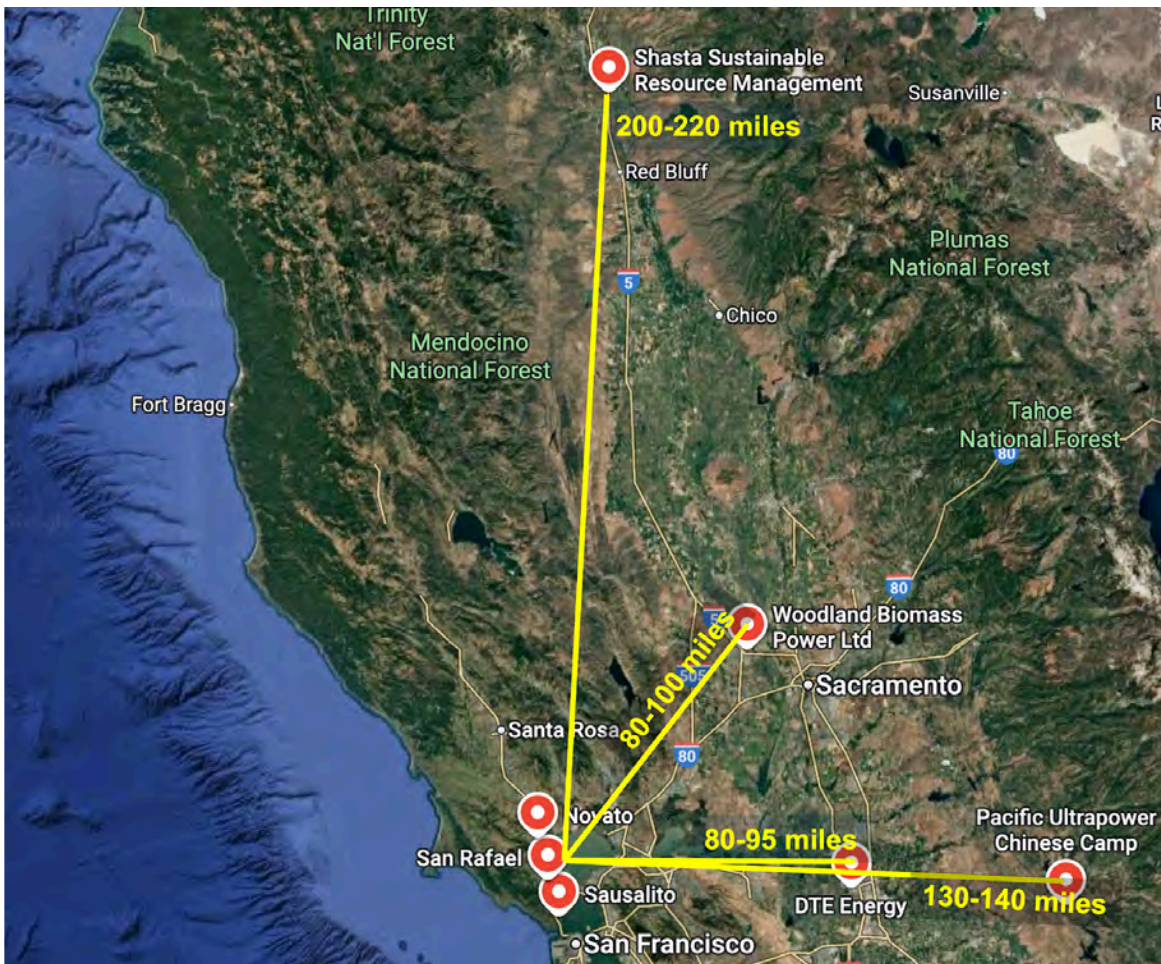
Trinity Nat'l Forest

Shasta Sustainable Resource Management

Susanville

200-220 miles

Red Bluff

5

Plumas National Forest

Chico

Mendocino National Forest

Fort Bragg

Tahoe National Forest

80

80

5

Woodland Biomass Power Ltd

505

80-100 miles

Sacramento

Santa Rosa

80

Novato

80-95 miles

Pacific Ultrapower Chinese Camp

San Rafael

Sausalito

DTE Energy

130-140 miles

San Francisco